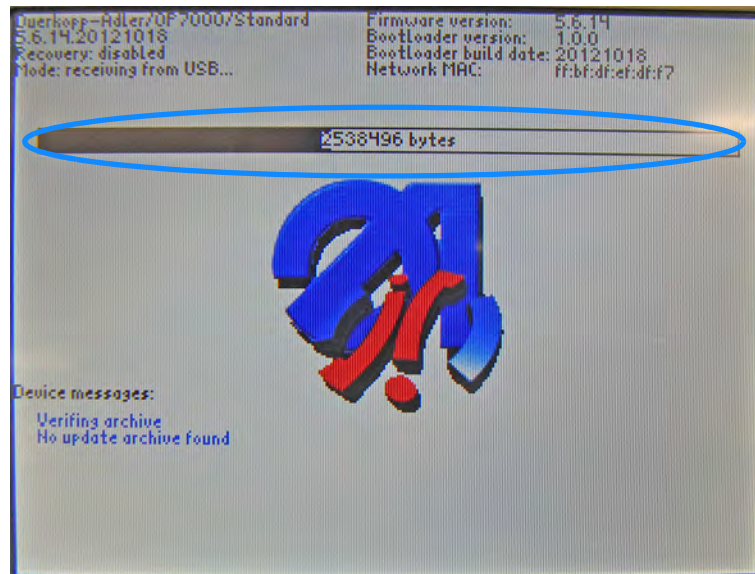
Duerkopp-Adler/OP7000/Standard
5.6.14.20121018
Recovery: disabled
Mode: receiving from USB...

Firmware version: 5.6.14
Bootloader version: 1.0.0
Bootloader build date: 20121018
Network MAC: ff:bf:df:ef:df:f7

2538496 bytes

Device messages:
Verifing archive
No update archive found